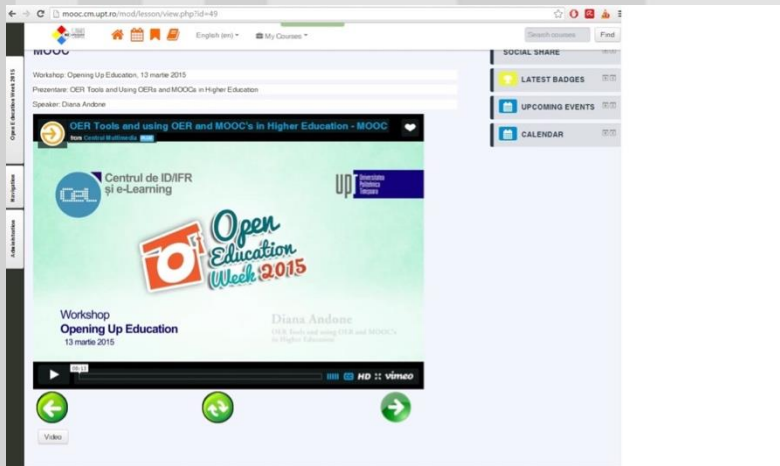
mooc.cm.upt.ro/mod/lesson/view.php?id=49

English (en) My Courses Search courses Find

MOOC

Workshop: Opening Up Education, 13 martie 2015

Prezentare: OER Tools and Using OERs and MOOCs in Higher Education

Speaker: Diana Andone

OER Tools and using OER and MOOC's in Higher Education - MOOC

from Centrul Multimedia PLUS

Centrul de ID/IFR și e-Learning

CeL

UPT Universitatea Politehnica Timișoara

Open Education Week 2015

Workshop

Opening Up Education

13 martie 2015

Diana Andone

OER Tools and using OER and MOOC's in Higher Education

06:11 HD vimeo

Video

SOCIAL SHARE

LATEST BADGES

UPCOMING EVENTS

CALENDAR

Open Education Week 2015

Navigation

Administration